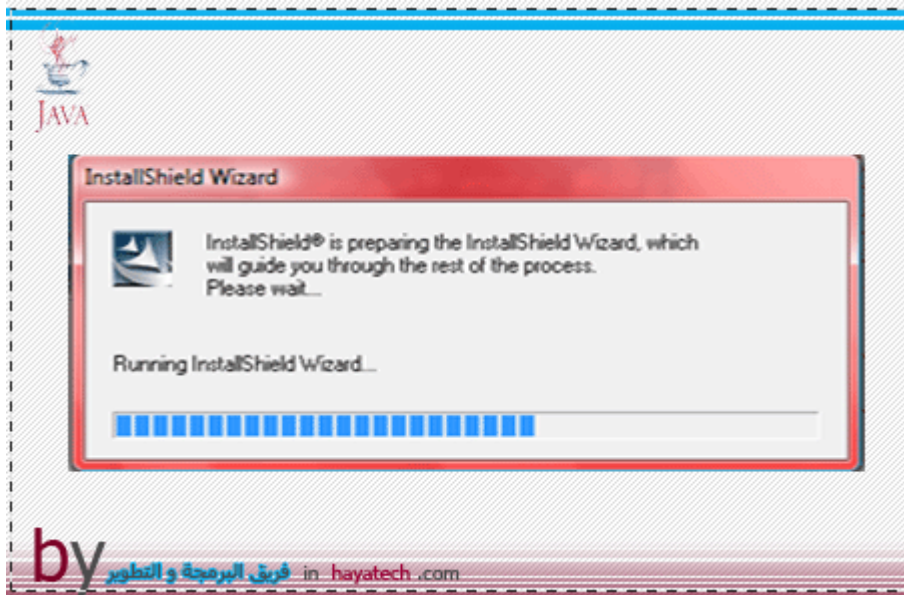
JAVA

InstallShield Wizard

InstallShield® is preparing the InstallShield Wizard, which will guide you through the rest of the process. Please wait...

Running InstallShield Wizard...

by فريق البرمجة و التطوير in hayatech .com